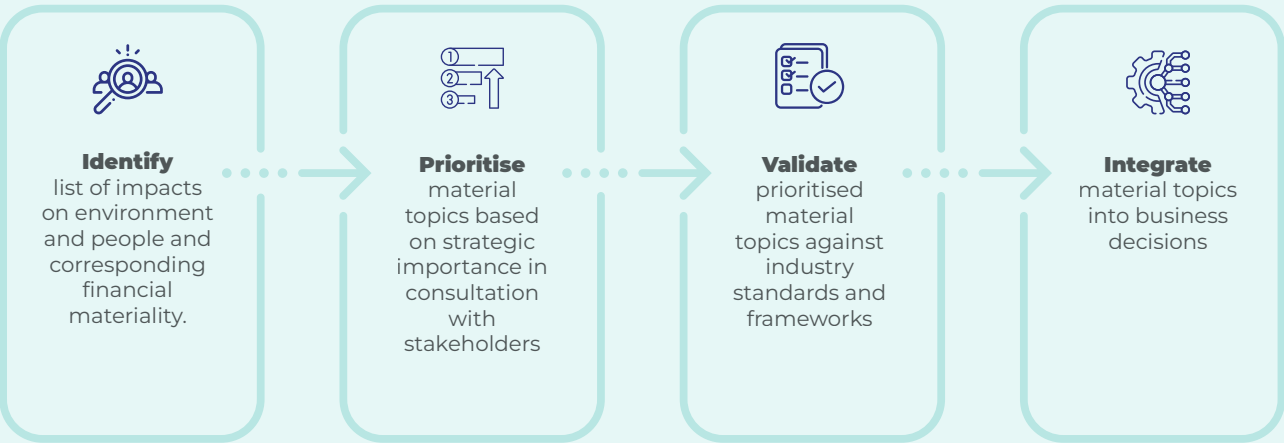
**Identify**
list of impacts on environment and people and corresponding financial materiality.

①
②
③

**Prioritise**
material topics based on strategic importance in consultation with stakeholders

**Validate**
prioritised material topics against industry standards and frameworks

**Integrate**
material topics into business decisions